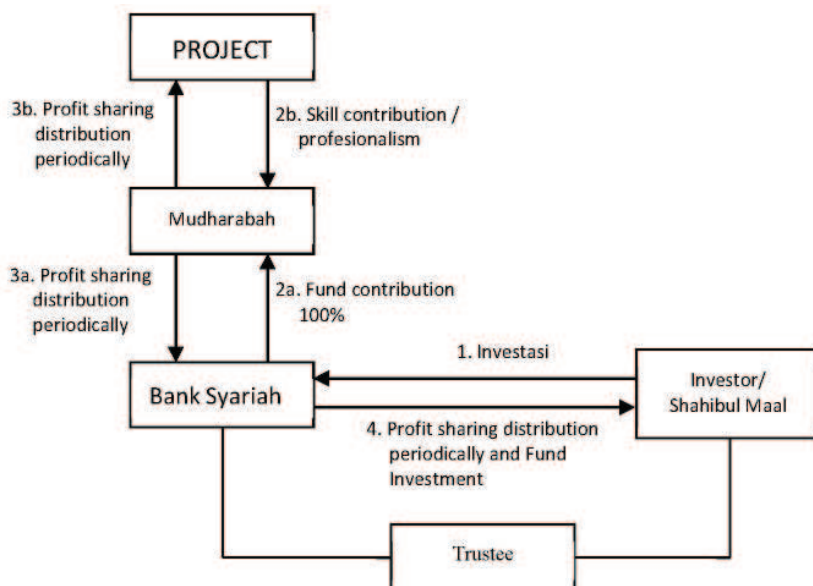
PROJECT

3b. Profit sharing distribution periodically

2b. Skill contribution / profesionalism

Mudharabah

3a. Profit sharing distribution periodically

2a. Fund contribution 100%

1. Investasi

Bank Syariah

Investor/ Shahibul Maal

4. Profit sharing distribution periodically and Fund Investment

Trustee